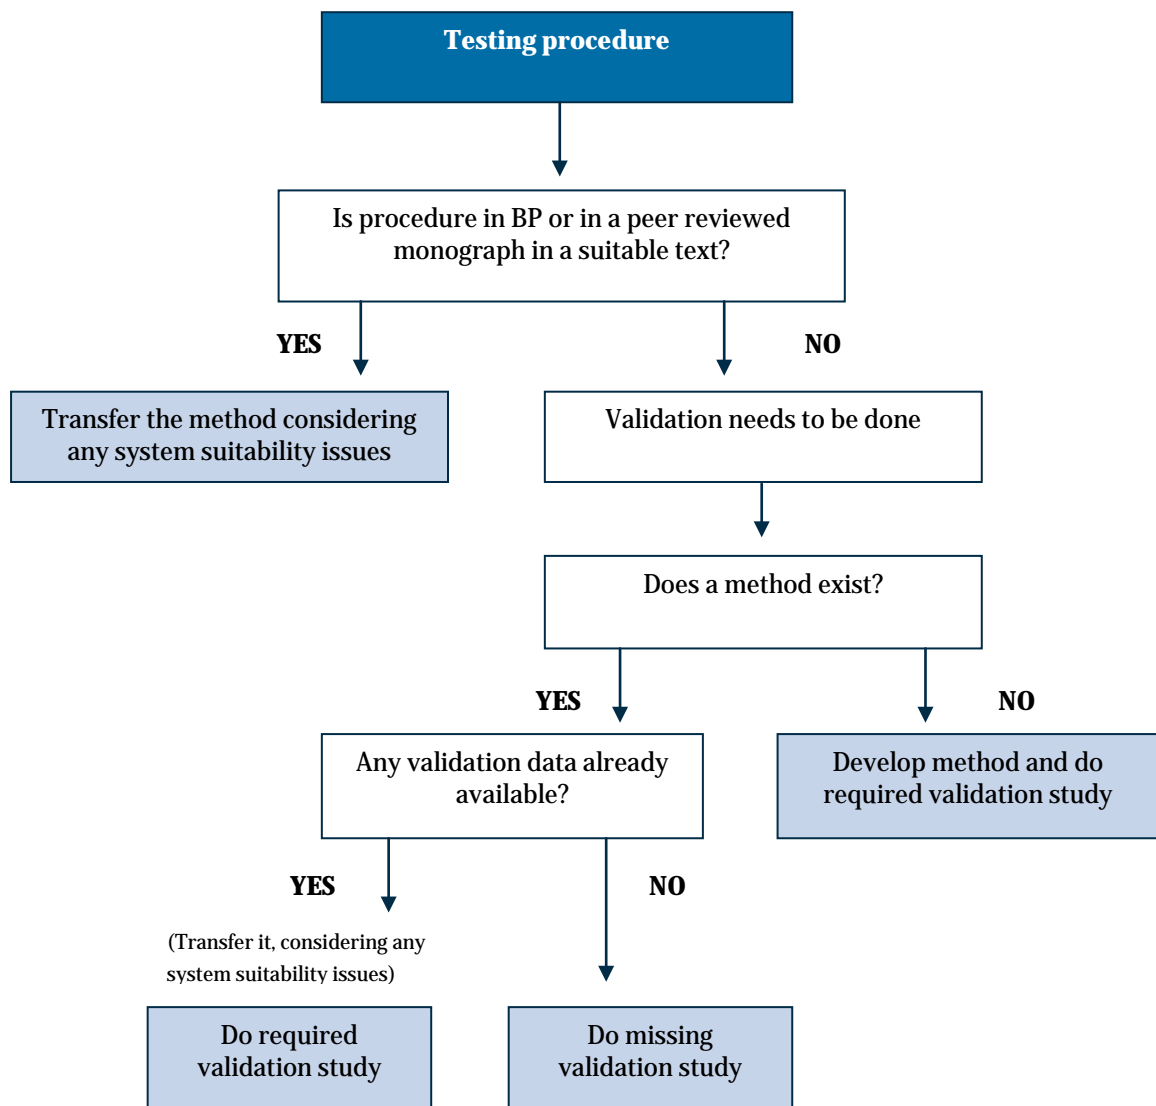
Testing procedure

Is procedure in BP or in a peer reviewed monograph in a suitable text?

YES

NO

Transfer the method considering any system suitability issues

Validation needs to be done

Does a method exist?

YES

NO

Any validation data already available?

Develop method and do required validation study

YES

NO

(Transfer it, considering any system suitability issues)

Do required validation study

Do missing validation study